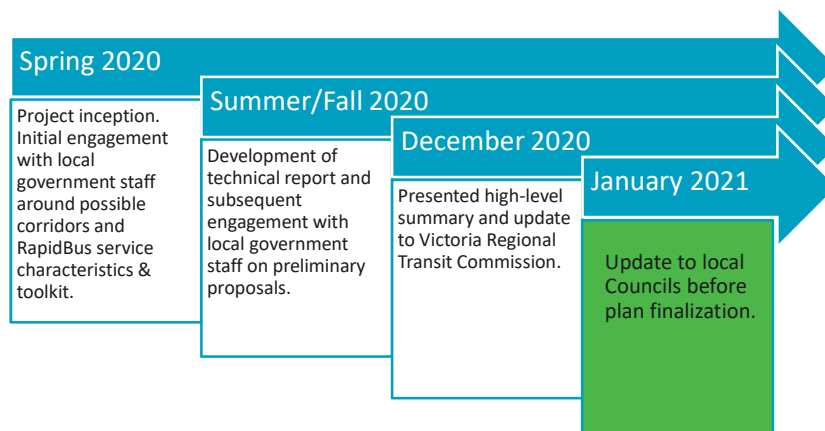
Spring 2020

Project inception. Initial engagement with local government staff around possible corridors and RapidBus service characteristics & toolkit.

Summer/Fall 2020

Development of technical report and subsequent engagement with local government staff on preliminary proposals.

December 2020

Presented high-level summary and update to Victoria Regional Transit Commission.

January 2021

Update to local Councils before plan finalization.